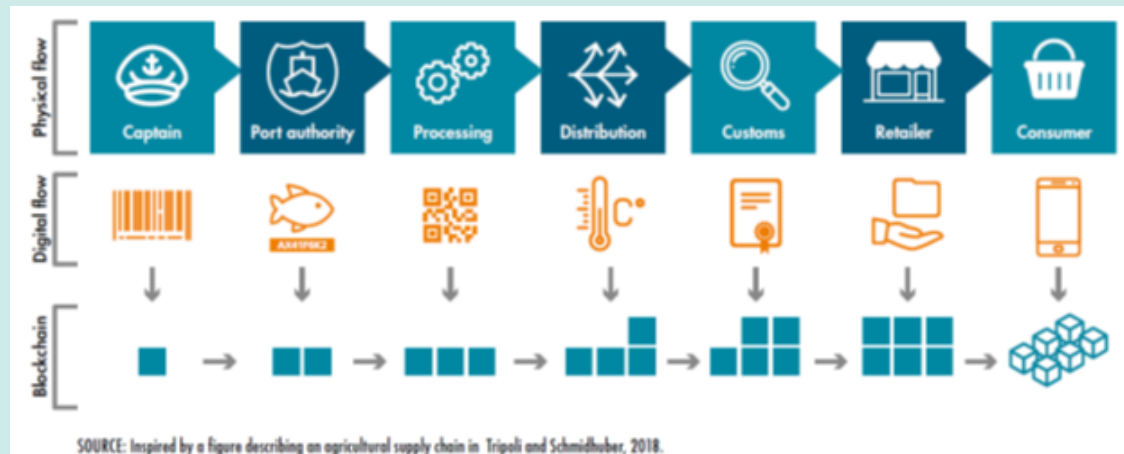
Physical flow

Captain

Port authority

Processing

Distribution

Customs

Retailer

Consumer

Digital flow

AX41PSK2

C°

Blockchain

SOURCE: Inspired by a figure describing an agricultural supply chain in Tripoli and Schmidhuber, 2018.